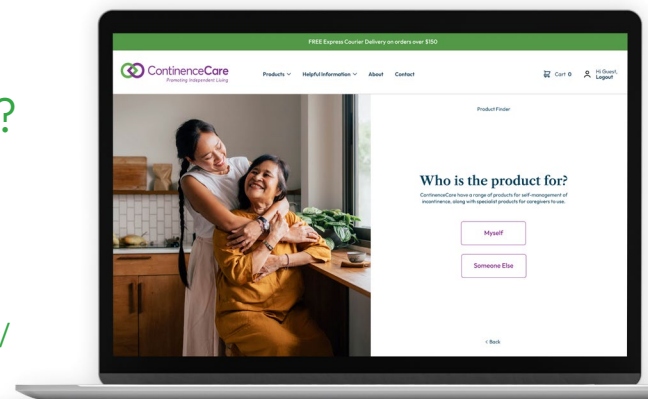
?

/

FREE Express Courier Delivery on orders over $150

ContinenceCare
Promoting Independent Living

Products ∨ Helpful Information ∨ About Contact

Cart 0 Hi Guest, Logout

Product Finder

Who is the product for?

ContinenceCare have a range of products for self-management of incontinence, along with specialist products for caregivers to use.

Myself

Someone Else

< Back